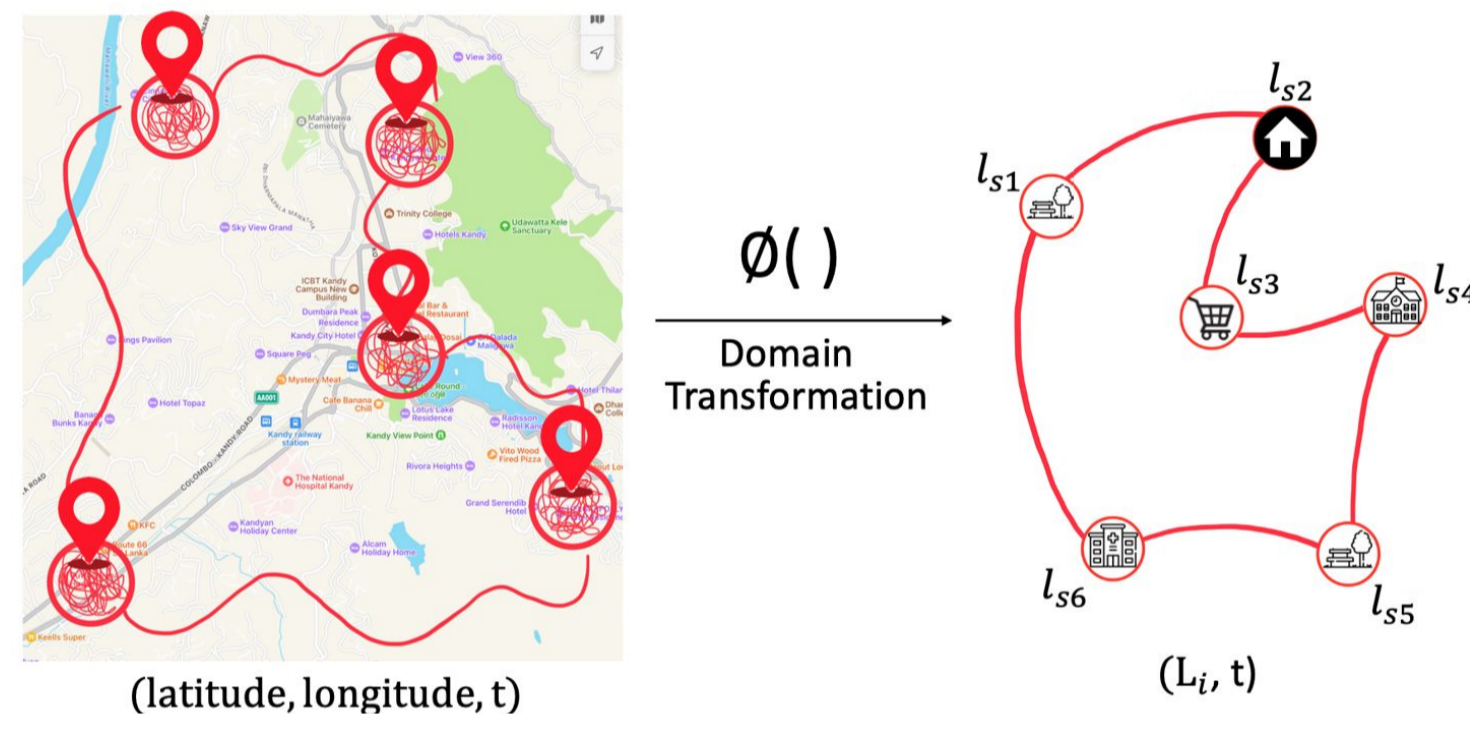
View 360
Mahaiyawa Cemetery
Trinity College
Udawatta Kele Sanctuary
Sky View Grand
Hotels Kandy
ICBT Kandy Campus New Building
Dumbara Peak Residence
Kandy City Hotel
Bar & Restaurant
Dosai
Dalada Maligawa
Kings Pavilion
Square Peg
Mystery Meat
Round Lodge
Hotel Thilan
Hotel Topaz
AA001
Cafe Banana Chill
Lotus Lake Residence
Radisson Hotel Kandy
Banana Bunks Kandy
Kandy railway station
Kandy View Point
Rivora Heights
Vito Wood Fired Pizza
COLOMBO - KANDY ROAD
The National Hospital Kandy
Grand Serendib Hotel
KFC
Route 66 Lanka
Kandyan Holiday Center
Alcam Holiday Home
Keells Super
(latitude, longitude, t)

Ø( )
Domain Transformation

$l_{s2}$
$l_{s1}$
$l_{s3}$
$l_{s4}$
$l_{s6}$
$l_{s5}$
($L_i$, t)